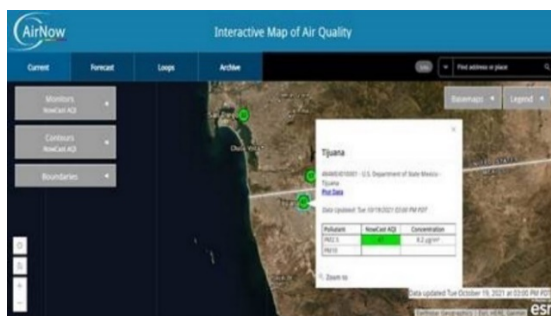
AirNow

Interactive Map of Air Quality

Current Forecast Loops Archive

Find address or place

Monitors
NowCast AQI

Contours
NowCast AQI

Boundaries

Basemaps Legend

Chula Vista

Tijuana

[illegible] - U.S. Department of State Mexico - Tijuana
Plot Data

Data Updated: Tue 10/19/2021 03:00 PM PDT

| Pollutant | NowCast AQI | Concentration |
|---|---|---|
| PM2.5 | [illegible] | 8.2 ug/m³ |
| PM10 | | |

Zoom to

Data Updated Tue October 19, 2021 at 03:00 PM PDT

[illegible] esri